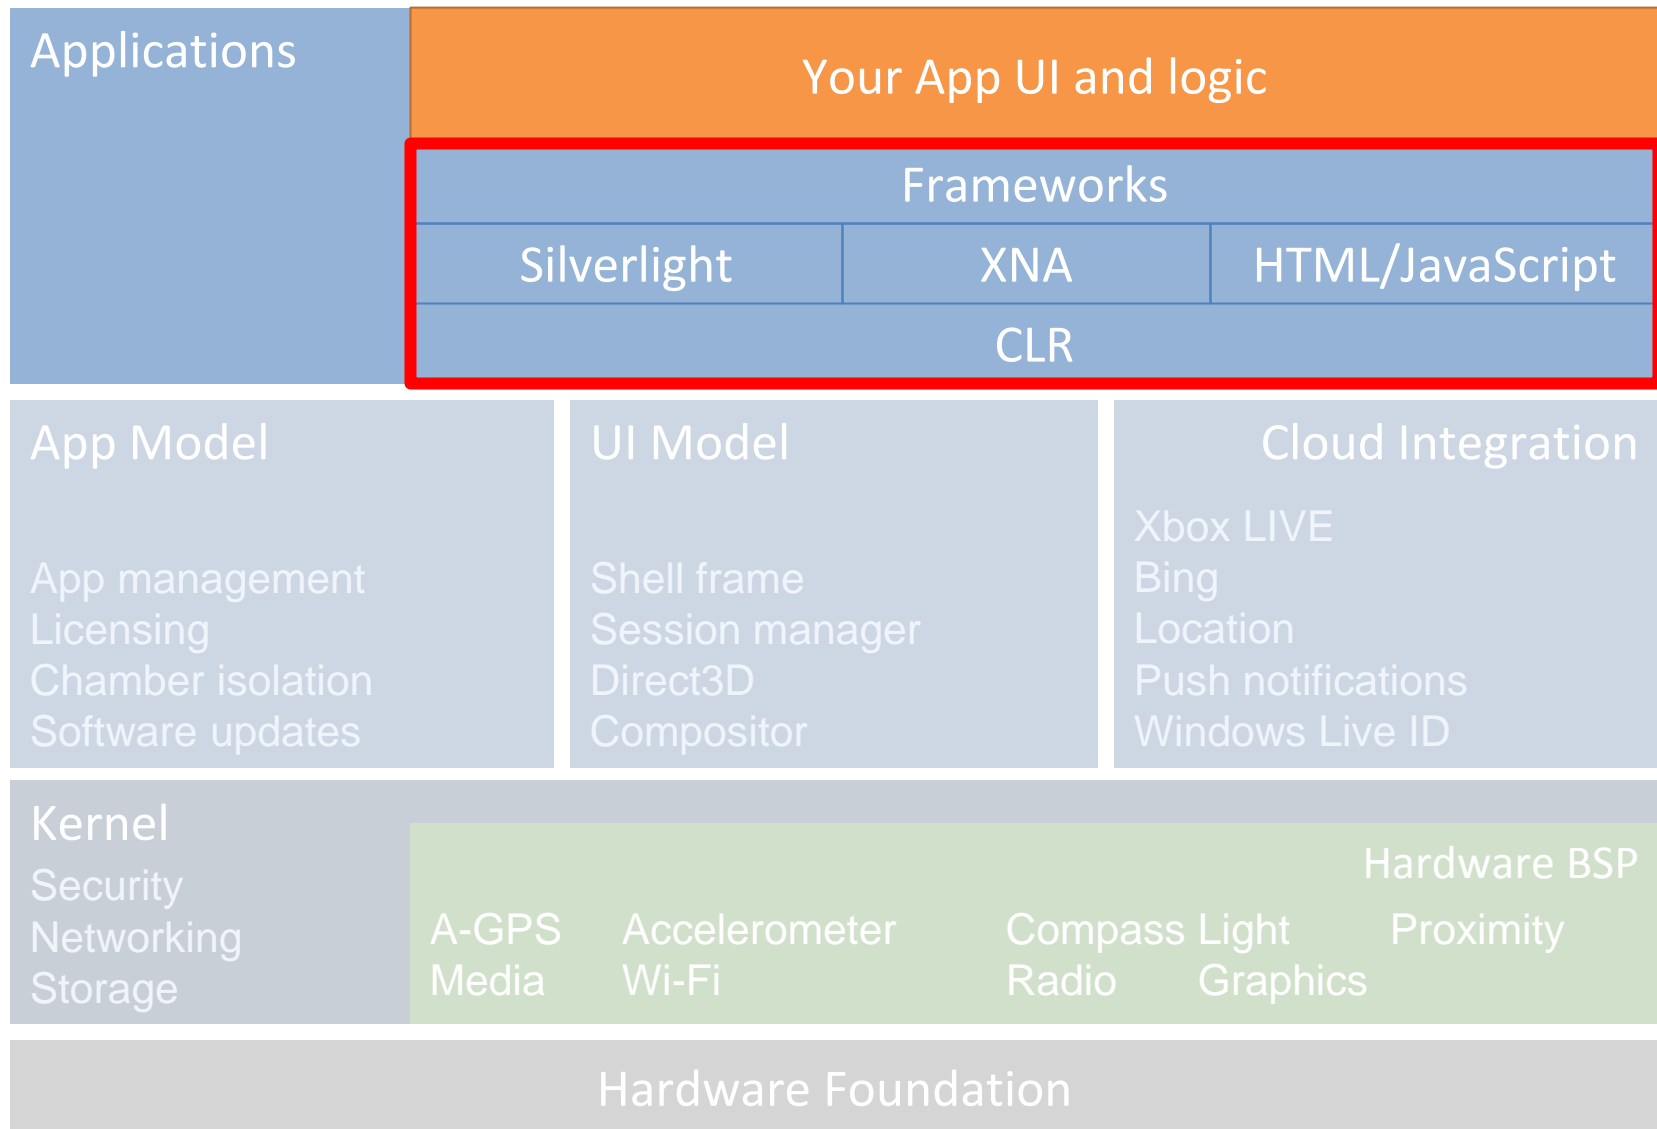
Applications

Your App UI and logic

Frameworks

Silverlight

XNA

HTML/JavaScript

CLR

App Model

App management
Licensing
Chamber isolation
Software updates

UI Model

Shell frame
Session manager
Direct3D
Compositor

Cloud Integration

Xbox LIVE
Bing
Location
Push notifications
Windows Live ID

Kernel

Security
Networking
Storage

Hardware BSP

A-GPS
Media

Accelerometer
Wi-Fi

Compass
Radio

Light
Graphics

Proximity

Hardware Foundation